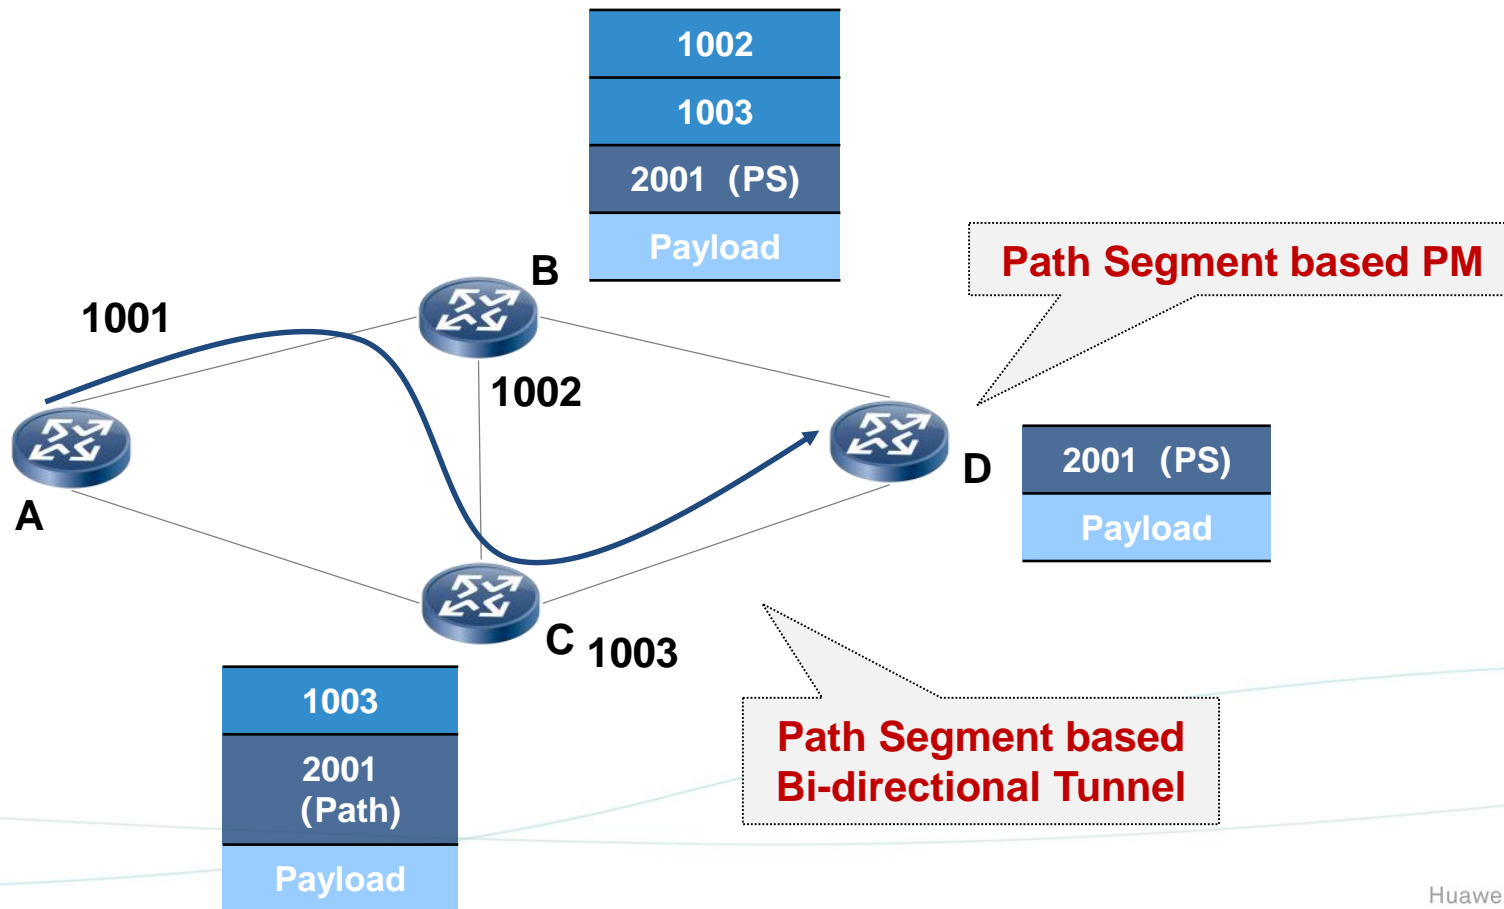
| 1002 |
|---|
| 1003 |
| 2001 (PS) |
| Payload |

B

1001

1002

A

D

C 1003

Path Segment based PM

| 2001 (PS) |
|---|
| Payload |

| 1003 |
|---|
| 2001 (Path) |
| Payload |

Path Segment based Bi-directional Tunnel

Huawe